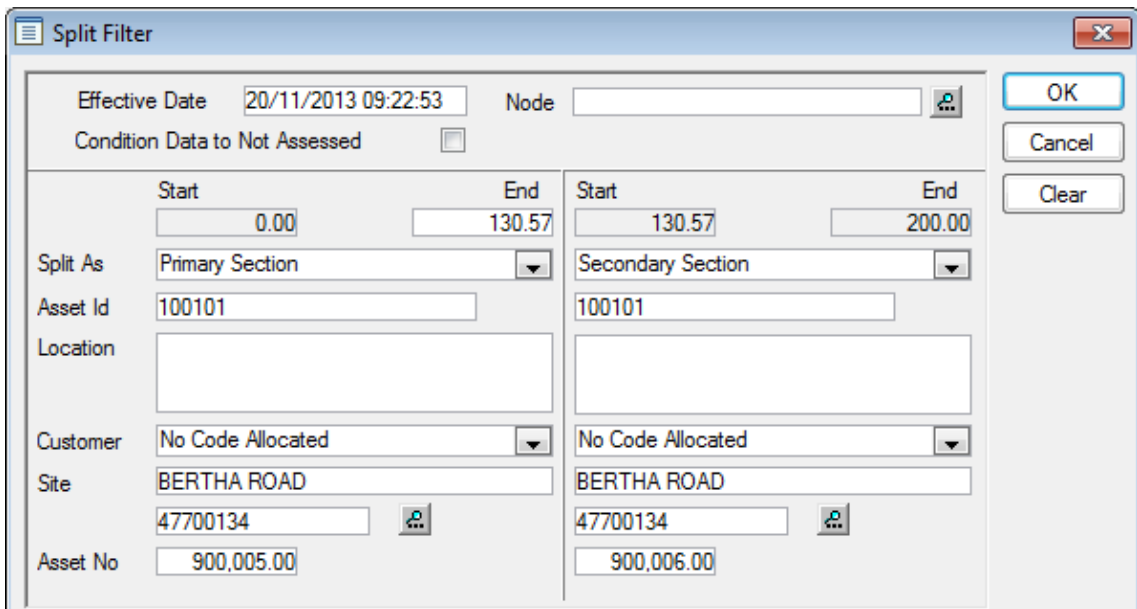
Split Filter

Effective Date 20/11/2013 09:22:53 Node

Condition Data to Not Assessed

OK
Cancel
Clear

Start End
0.00 130.57
Split As Primary Section
Asset Id 100101
Location
Customer No Code Allocated
Site BERTHA ROAD
47700134
Asset No 900,005.00

Start End
130.57 200.00
Secondary Section
100101
No Code Allocated
BERTHA ROAD
47700134
900,006.00